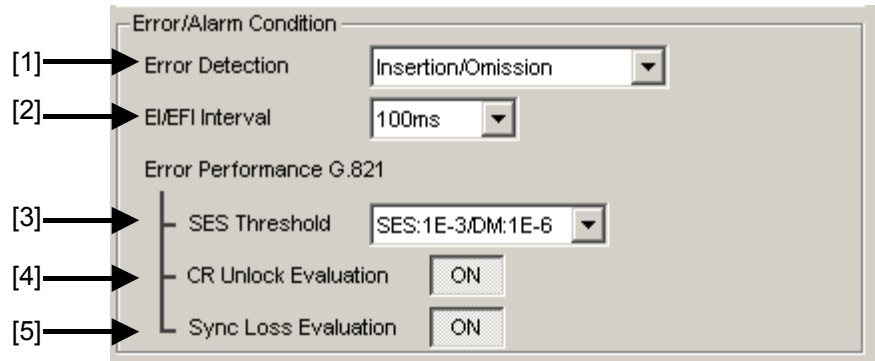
Error/Alarm Condition

[1] Error Detection Insertion/Omission

[2] EI/EFI Interval 100ms

Error Performance G.821

[3] SES Threshold SES:1E-3/DM:1E-6

[4] CR Unlock Evaluation ON

[5] Sync Loss Evaluation ON